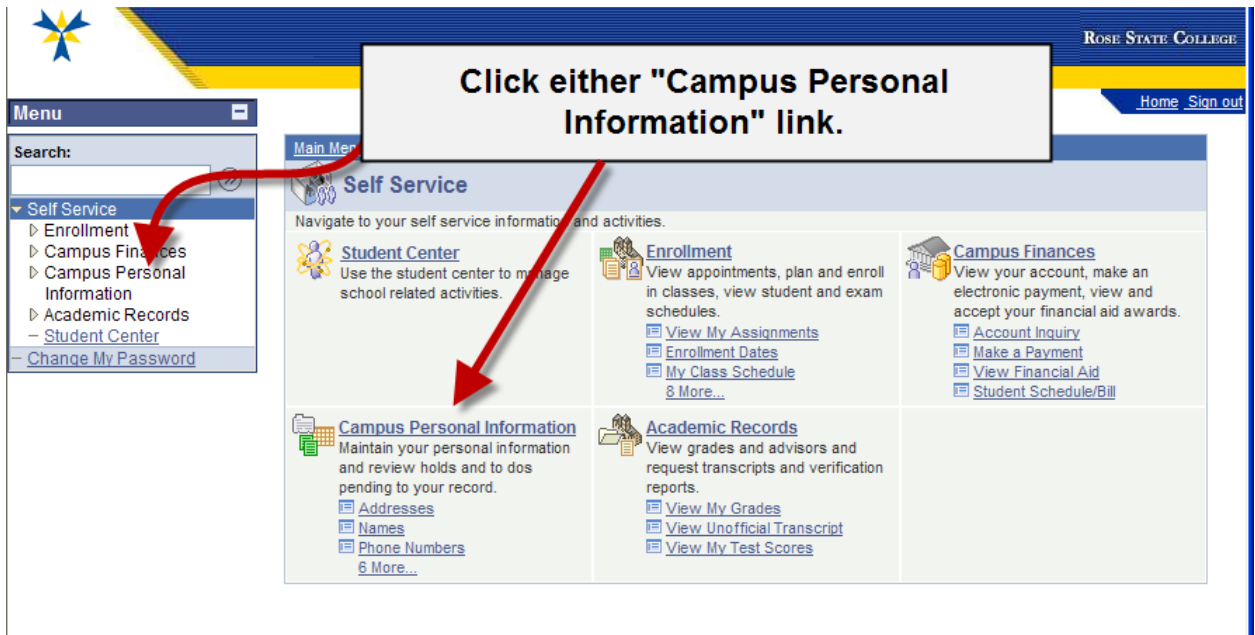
Rose State College

Click either "Campus Personal Information" link.

Home Sign out

Menu

Search:

Self Service
Enrollment
Campus Finances
Campus Personal Information
Academic Records
Student Center
Change My Password

Main Men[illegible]

Self Service

Navigate to your self service information and activities.

Student Center
Use the student center to manage school related activities.

Enrollment
View appointments, plan and enroll in classes, view student and exam schedules.
View My Assignments
Enrollment Dates
My Class Schedule
8 More...

Campus Finances
View your account, make an electronic payment, view and accept your financial aid awards.
Account Inquiry
Make a Payment
View Financial Aid
Student Schedule/Bill

Campus Personal Information
Maintain your personal information and review holds and to dos pending to your record.
Addresses
Names
Phone Numbers
6 More...

Academic Records
View grades and advisors and request transcripts and verification reports.
View My Grades
View Unofficial Transcript
View My Test Scores